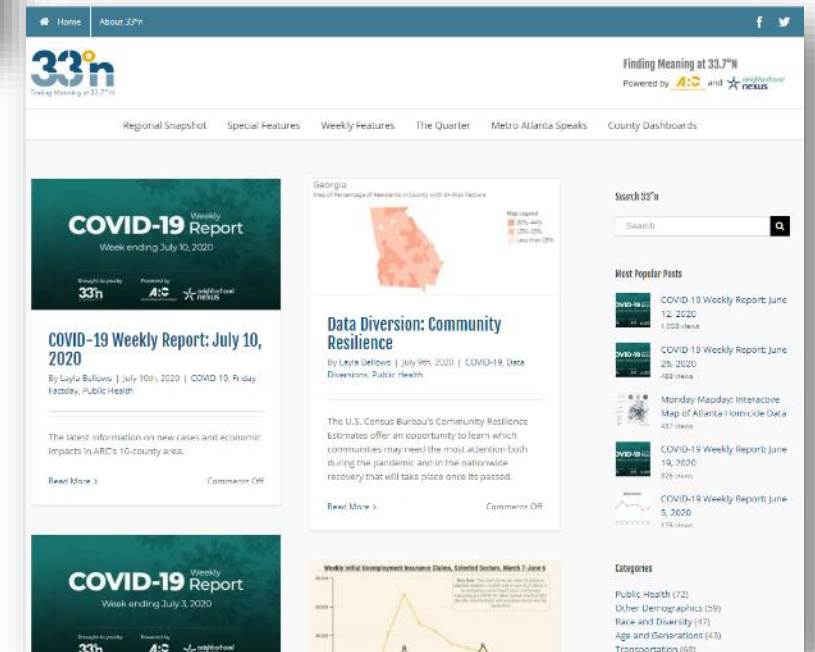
Home About 33°n

33°n
Finding Meaning at 33.7°N

Finding Meaning at 33.7°N
Powered by ARC and neighborhood nexus

Regional Snapshot Special Features Weekly Features The Quarter Metro Atlanta Speaks County Dashboards

COVID-19 Weekly Report
Week ending July 10, 2020
Brought to you by 33°n Powered by ARC neighborhood nexus

COVID-19 Weekly Report: July 10, 2020

By Layla Bellows | July 10th, 2020 | COVID-19, Friday Factday, Public Health

The latest information on new cases and economic impacts in ARC's 10-county area.

Read More > Comments Off

Georgia
Map of Percentage of Residents in County with 3+ Risk Factors
Map Legend
30%-44%
25%-29%
Less than 25%

Data Diversion: Community Resilience

By Layla Bellows | July 9th, 2020 | COVID-19, Data Diversions, Public Health

The U.S. Census Bureau's Community Resilience Estimates offer an opportunity to learn which communities may need the most attention both during the pandemic and in the nationwide recovery that will take place once it's passed.

Read More > Comments Off

COVID-19 Weekly Report
Week ending July 3, 2020
Brought to you by 33°n Powered by ARC neighborhood nexus

Weekly Initial Unemployment Insurance Claims, Selected Sectors, March 7-June 6

Search 33°n

Search

Most Popular Posts

COVID-19 Weekly Report: June 12, 2020
1,053 views

COVID-19 Weekly Report: June 26, 2020
488 views

Monday Mapday: Interactive Map of Atlanta Homicide Data
437 views

COVID-19 Weekly Report: June 19, 2020
325 views

COVID-19 Weekly Report: June 5, 2020
175 views

Categories

Public Health (72)
Other Demographics (59)
Race and Diversity (47)
Age and Generations (43)
Transportation (68)